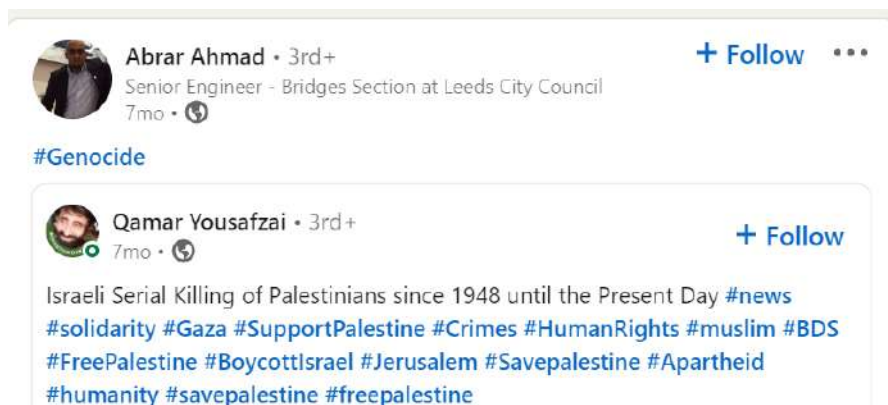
Abrar Ahmad • 3rd+
Senior Engineer - Bridges Section at Leeds City Council
7mo •

+ Follow •••

#Genocide

Qamar Yousafzai • 3rd+
7mo •

+ Follow

Israeli Serial Killing of Palestinians since 1948 until the Present Day #news #solidarity #Gaza #SupportPalestine #Crimes #HumanRights #muslim #BDS #FreePalestine #BoycottIsrael #Jerusalem #Savepalestine #Apartheid #humanity #savepalestine #freepalestine